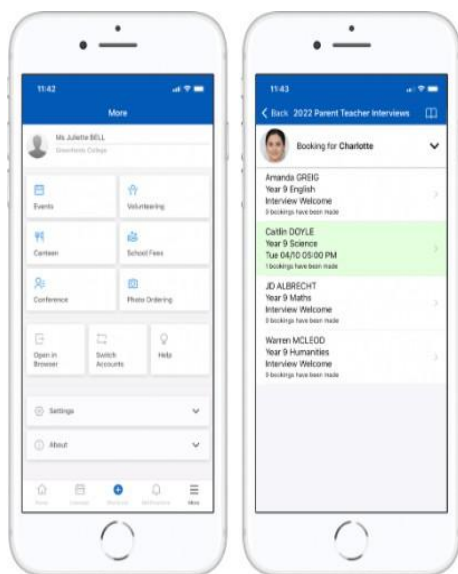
11:42

More

Ms Juliette BELL
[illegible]

Events

Volunteering

Canteen

School Fees

Conference

Photo Ordering

Open in Browser

Switch Accounts

Help

Settings

About

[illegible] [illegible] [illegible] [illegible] More

11:43

Back 2022 Parent Teacher Interviews

Booking for Charlotte

Amanda GREIG
Year 9 English
Interview Welcome
0 bookings have been made

Caitlin DOYLE
Year 9 Science
Tue 04/10 05:00 PM
1 bookings have been made

JD ALBRECHT
Year 9 Maths
Interview Welcome
0 bookings have been made

Warren MCLEOD
Year 9 Humanities
Interview Welcome
0 bookings have been made